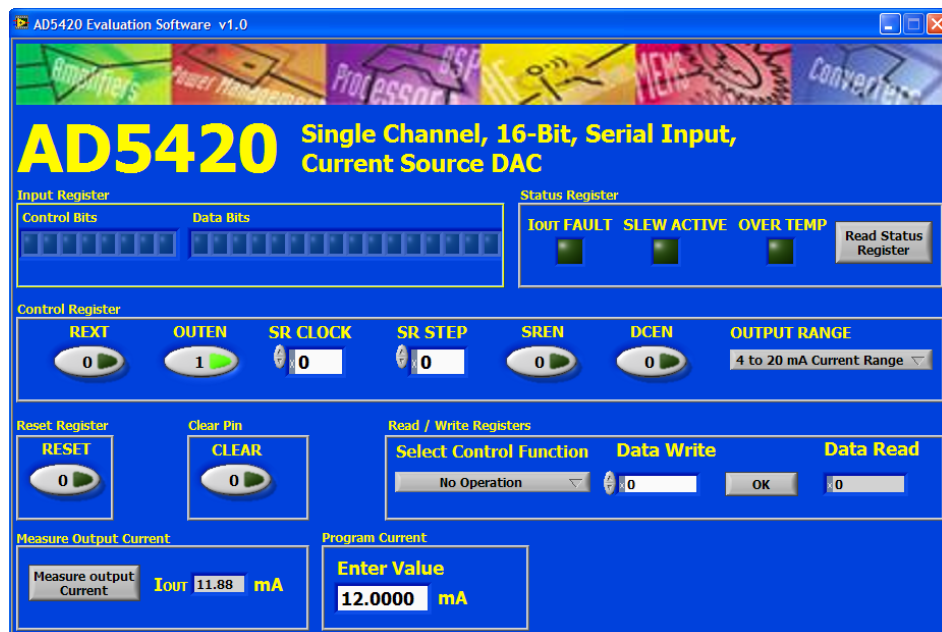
AD5420 Evaluation Software v1.0

Amplifiers Power Management Processor DSP MEMS Converters

AD5420 Single Channel, 16-Bit, Serial Input, Current Source DAC

Input Register
Control Bits
Data Bits

Status Register
IOUT FAULT SLEW ACTIVE OVER TEMP
Read Status Register

Control Register
REXT 0
OUTEN 1
SR CLOCK 0
SR STEP 0
SREN 0
DCEN 0
OUTPUT RANGE
4 to 20 mA Current Range

Reset Register
RESET 0

Clear Pin
CLEAR 0

Read / Write Registers
Select Control Function
No Operation
Data Write
0
OK
Data Read
0

Measure Output Current
Measure output Current
IOUT 11.88 mA

Program Current
Enter Value
12.0000 mA